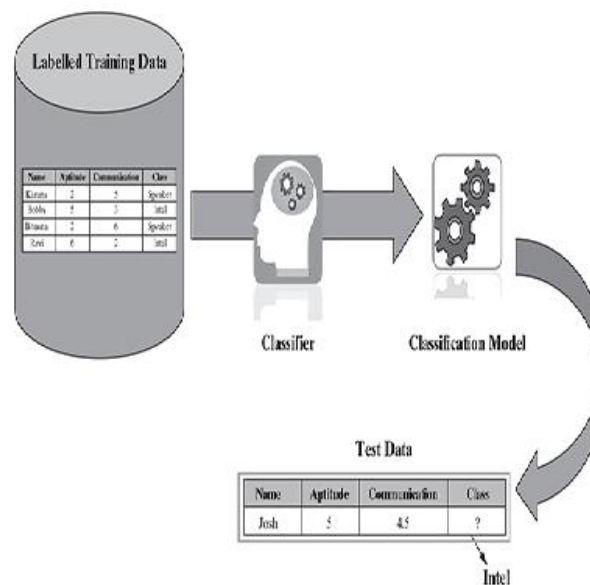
Labelled Training Data

| Name | Aptitude | Communication | Class |
|---|---|---|---|
| Karuna | 2 | 5 | Speaker |
| Bobby | 5 | 3 | Intel |
| Bhuvana | 2 | 6 | Speaker |
| Ravi | 6 | 2 | Intel |

Classifier

Classification Model

Test Data

| Name | Aptitude | Communication | Class |
|---|---|---|---|
| Josh | 5 | 4.5 | ? |

Intel